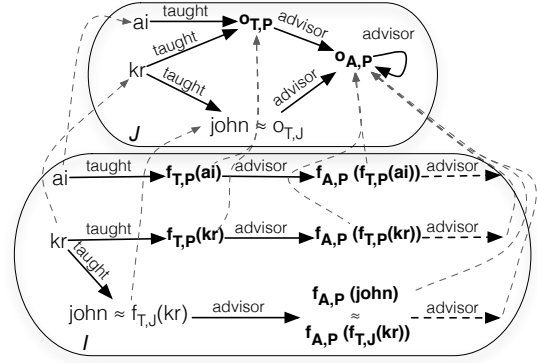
ai
taught
$o_{T,P}$
advisor
advisor
kr
taught
taught
advisor
$o_{A,P}$
$J$
john ≈ $o_{T,J}$

ai
taught
$f_{T,P}(ai)$
advisor
$f_{A,P}$ $(f_{T,P}(ai))$
advisor
kr
taught
$f_{T,P}(kr)$
advisor
$f_{A,P}$ $(f_{T,P}(kr))$
advisor
taught
john ≈ $f_{T,J}(kr)$
advisor
$f_{A,P}$ (john)
≈
$f_{A,P}$ $(f_{T,J}(kr))$
advisor
$I$